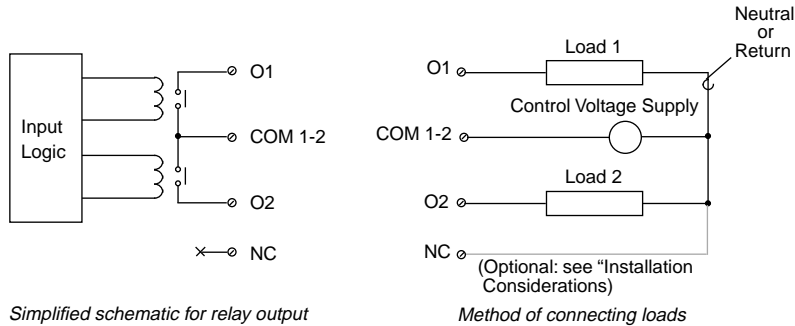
Input Logic

O1

COM 1-2

O2

NC

Neutral or Return

Load 1

O1

Control Voltage Supply

COM 1-2

Load 2

O2

NC

(Optional: see "Installation Considerations)

Simplified schematic for relay output

Method of connecting loads